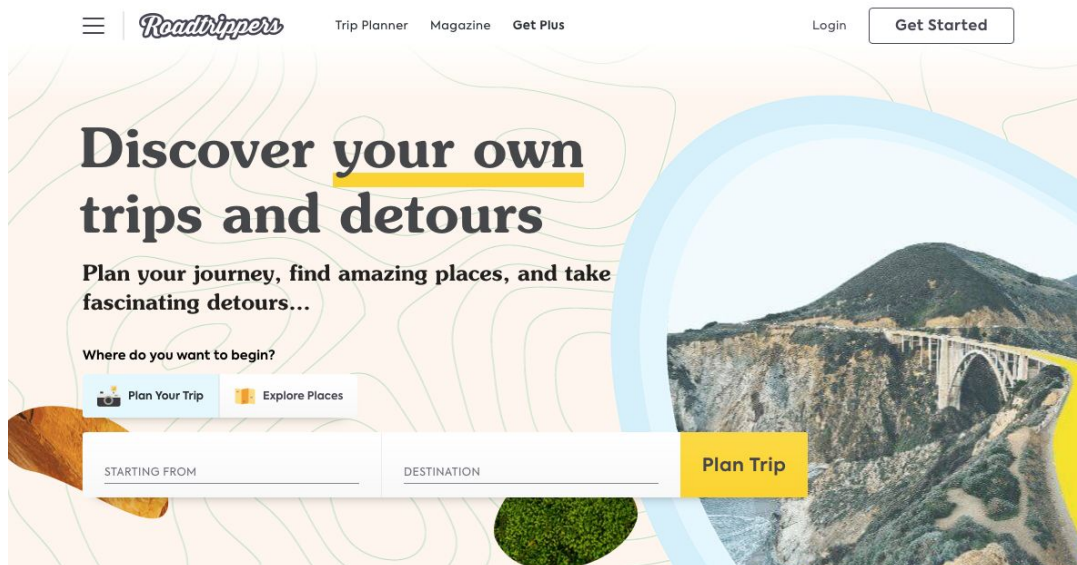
Roadtrippers

Trip Planner Magazine Get Plus

Login Get Started

Discover your own trips and detours

Plan your journey, find amazing places, and take fascinating detours...

Where do you want to begin?

Plan Your Trip Explore Places

STARTING FROM

DESTINATION

Plan Trip